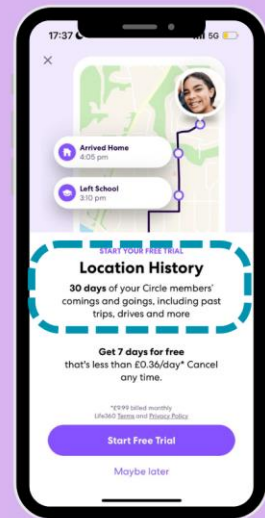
17:37

5G

×

Arrived Home
4:05 pm

Left School
3:10 pm

START YOUR FREE TRIAL

Location History

30 days of your Circle members' comings and goings, including past trips, drives and more

Get 7 days for free
that's less than £0.36/day* Cancel any time.

*£9.99 billed monthly
Life360 Terms and Privacy Policy

Start Free Trial

Maybe later